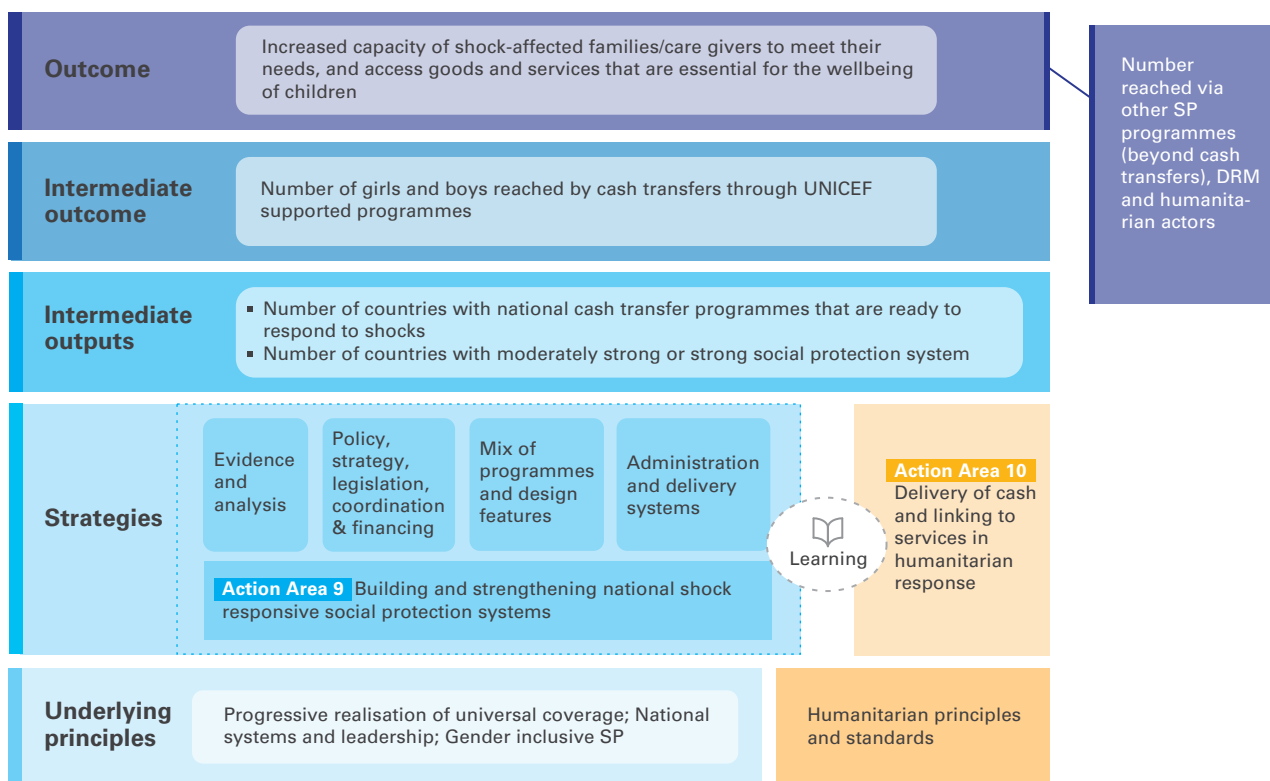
Outcome

Increased capacity of shock-affected families/care givers to meet their needs, and access goods and services that are essential for the wellbeing of children

Number reached via other SP programmes (beyond cash transfers), DRM and humanitarian actors

Intermediate outcome

Number of girls and boys reached by cash transfers through UNICEF supported programmes

Intermediate outputs

- Number of countries with national cash transfer programmes that are ready to respond to shocks
- Number of countries with moderately strong or strong social protection system

Strategies

Evidence and analysis

Policy, strategy, legislation, coordination & financing

Mix of programmes and design features

Administration and delivery systems

Action Area 9 Building and strengthening national shock responsive social protection systems

Learning

Action Area 10 Delivery of cash and linking to services in humanitarian response

Underlying principles

Progressive realisation of universal coverage; National systems and leadership; Gender inclusive SP

Humanitarian principles and standards